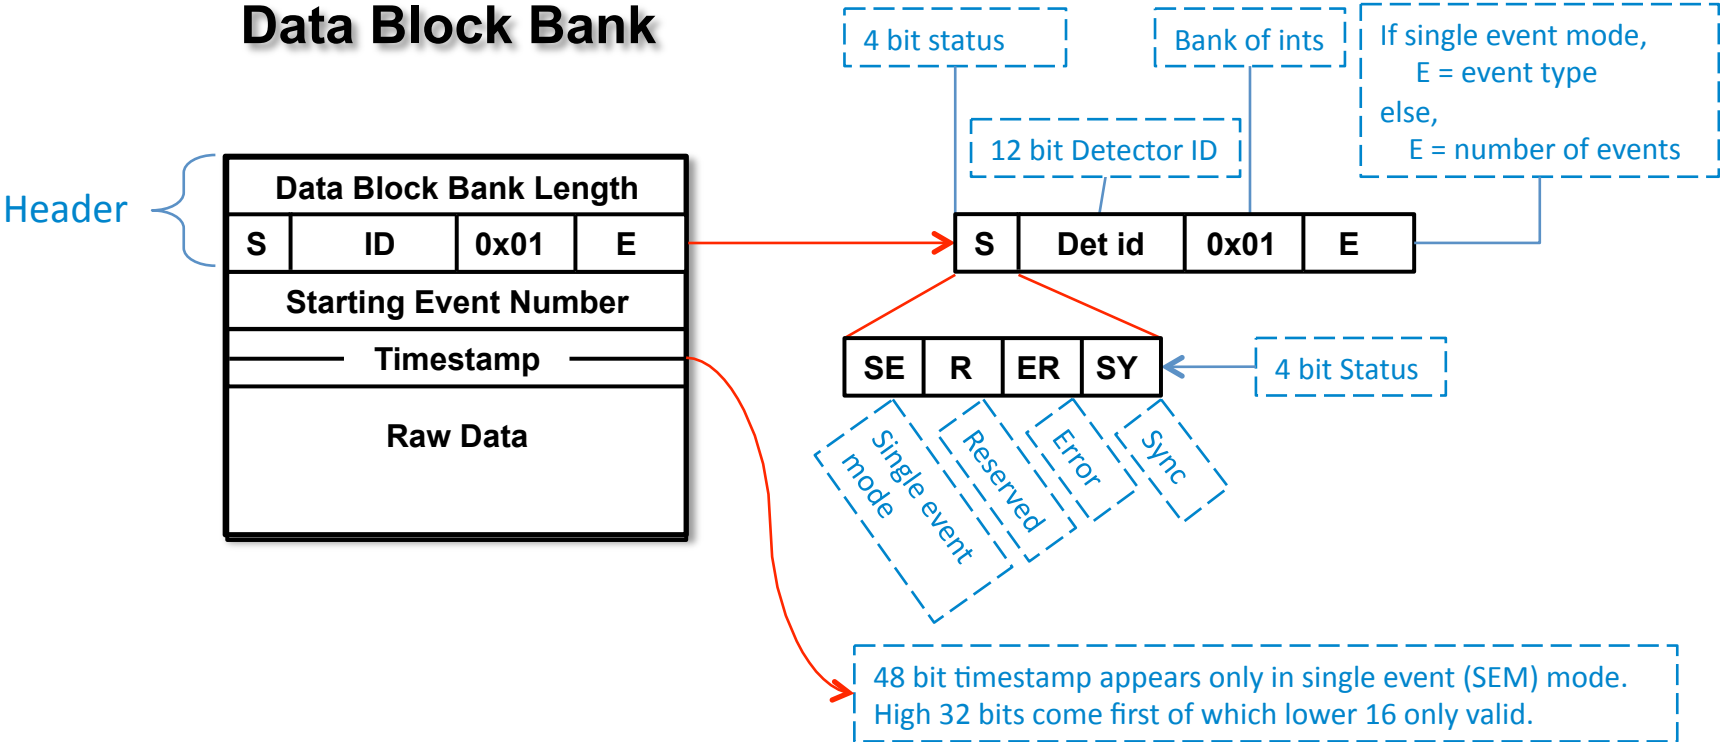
Data Block Bank

4 bit status

Bank of ints

If single event mode,
E = event type
else,
E = number of events

12 bit Detector ID

Header

| Data Block Bank Length | | | |
|---|---|---|---|
| S | ID | 0x01 | E |
| Starting Event Number | | | |
| Timestamp | | | |
| Raw Data | | | |

| S | Det id | 0x01 | E |
|---|---|---|---|

| SE | R | ER | SY |
|---|---|---|---|

4 bit Status

Single event mode

Reserved

Error

Sync

48 bit timestamp appears only in single event (SEM) mode. High 32 bits come first of which lower 16 only valid.